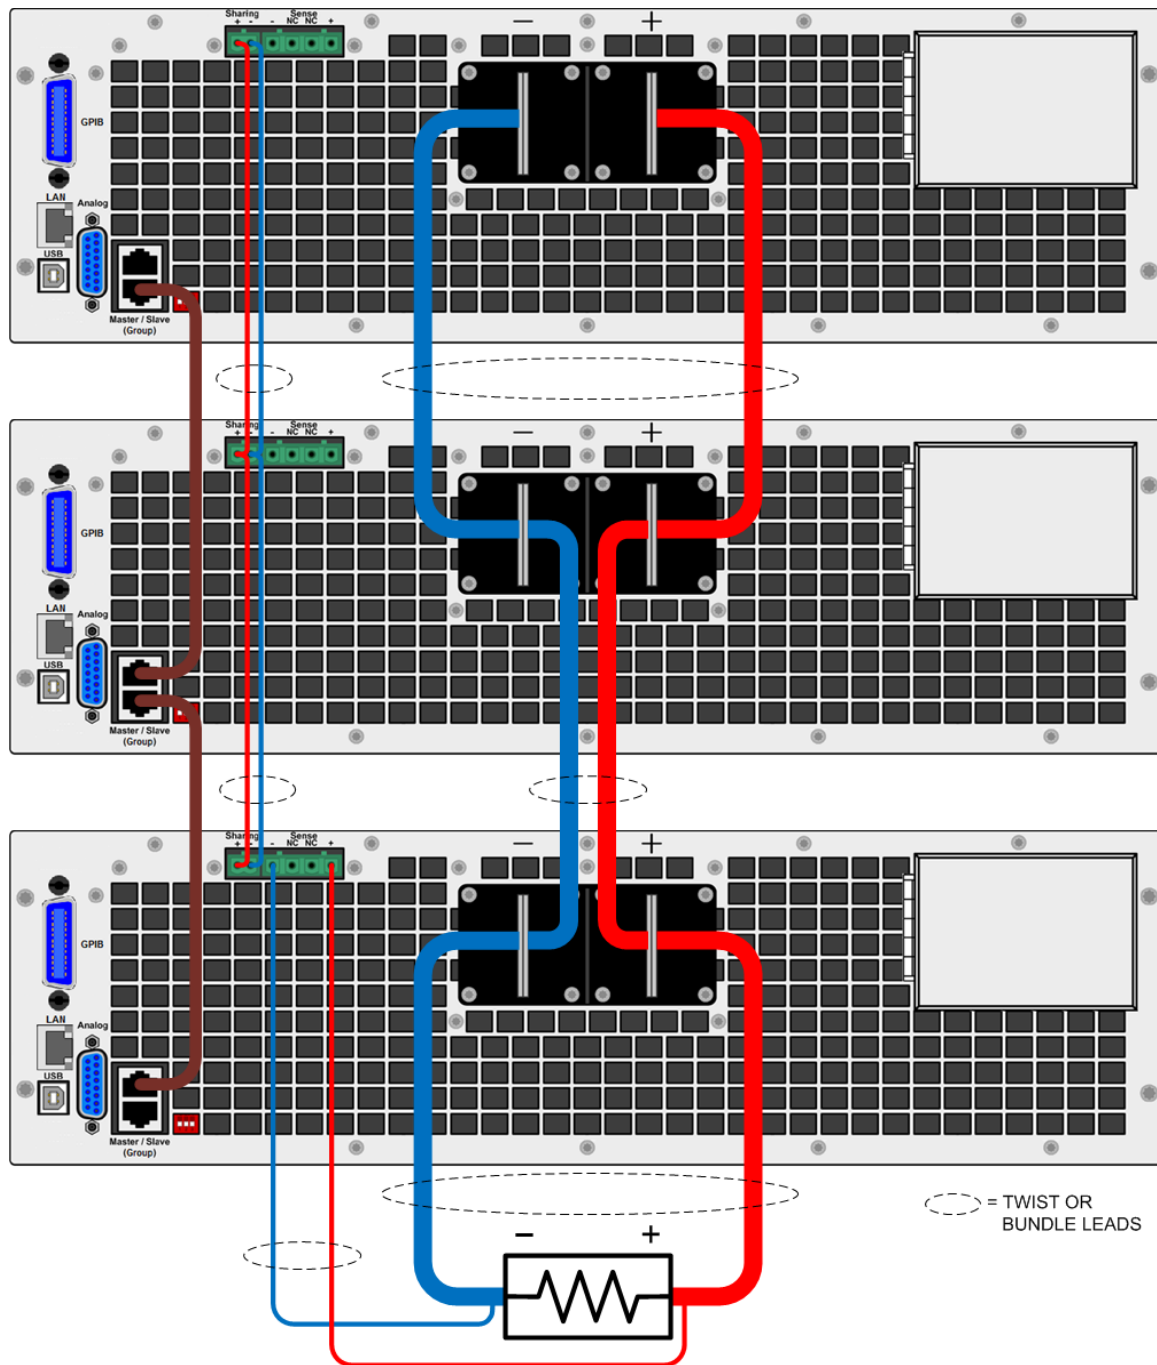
Sharing
+ -
Sense
- NC NC +
—
+
GPIB
LAN
Analog
USB
Master / Slave
(Group)

Sharing
+ -
Sense
- NC NC +
—
+
GPIB
LAN
Analog
USB
Master / Slave
(Group)

Sharing
+ -
Sense
- NC NC +
—
+
GPIB
LAN
Analog
USB
Master / Slave
(Group)

= TWIST OR BUNDLE LEADS

—
+